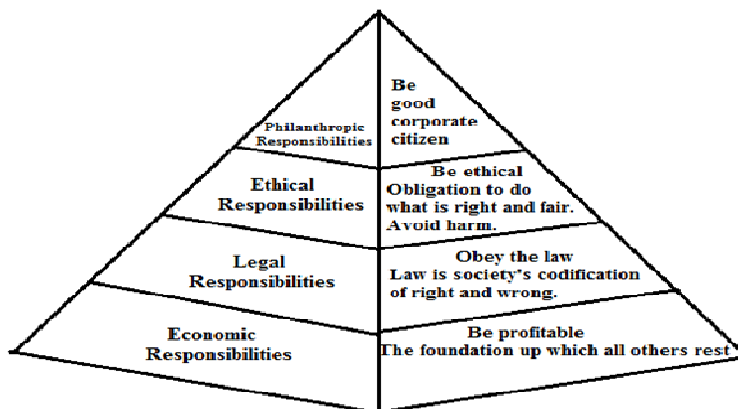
Philanthropic Responsibilities

Be good corporate citizen

Ethical Responsibilities

Be ethical
Obligation to do what is right and fair.
Avoid harm.

Legal Responsibilities

Obey the law
Law is society's codification of right and wrong.

Economic Responsibilities

Be profitable
The foundation up which all others rest